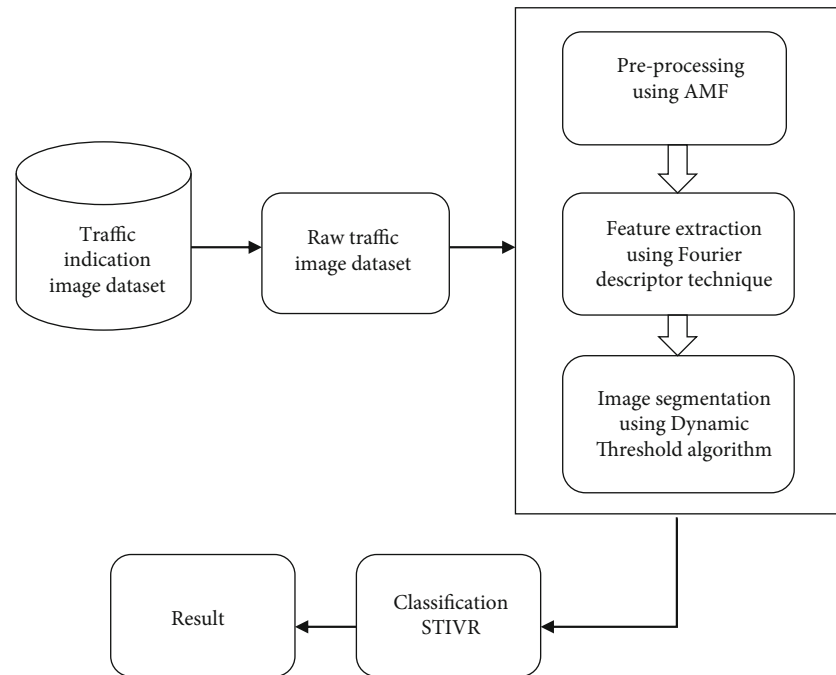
Traffic indication image dataset

Raw traffic image dataset

Pre-processing using AMF

Feature extraction using Fourier descriptor technique

Image segmentation using Dynamic Threshold algorithm

Classification STIVR

Result